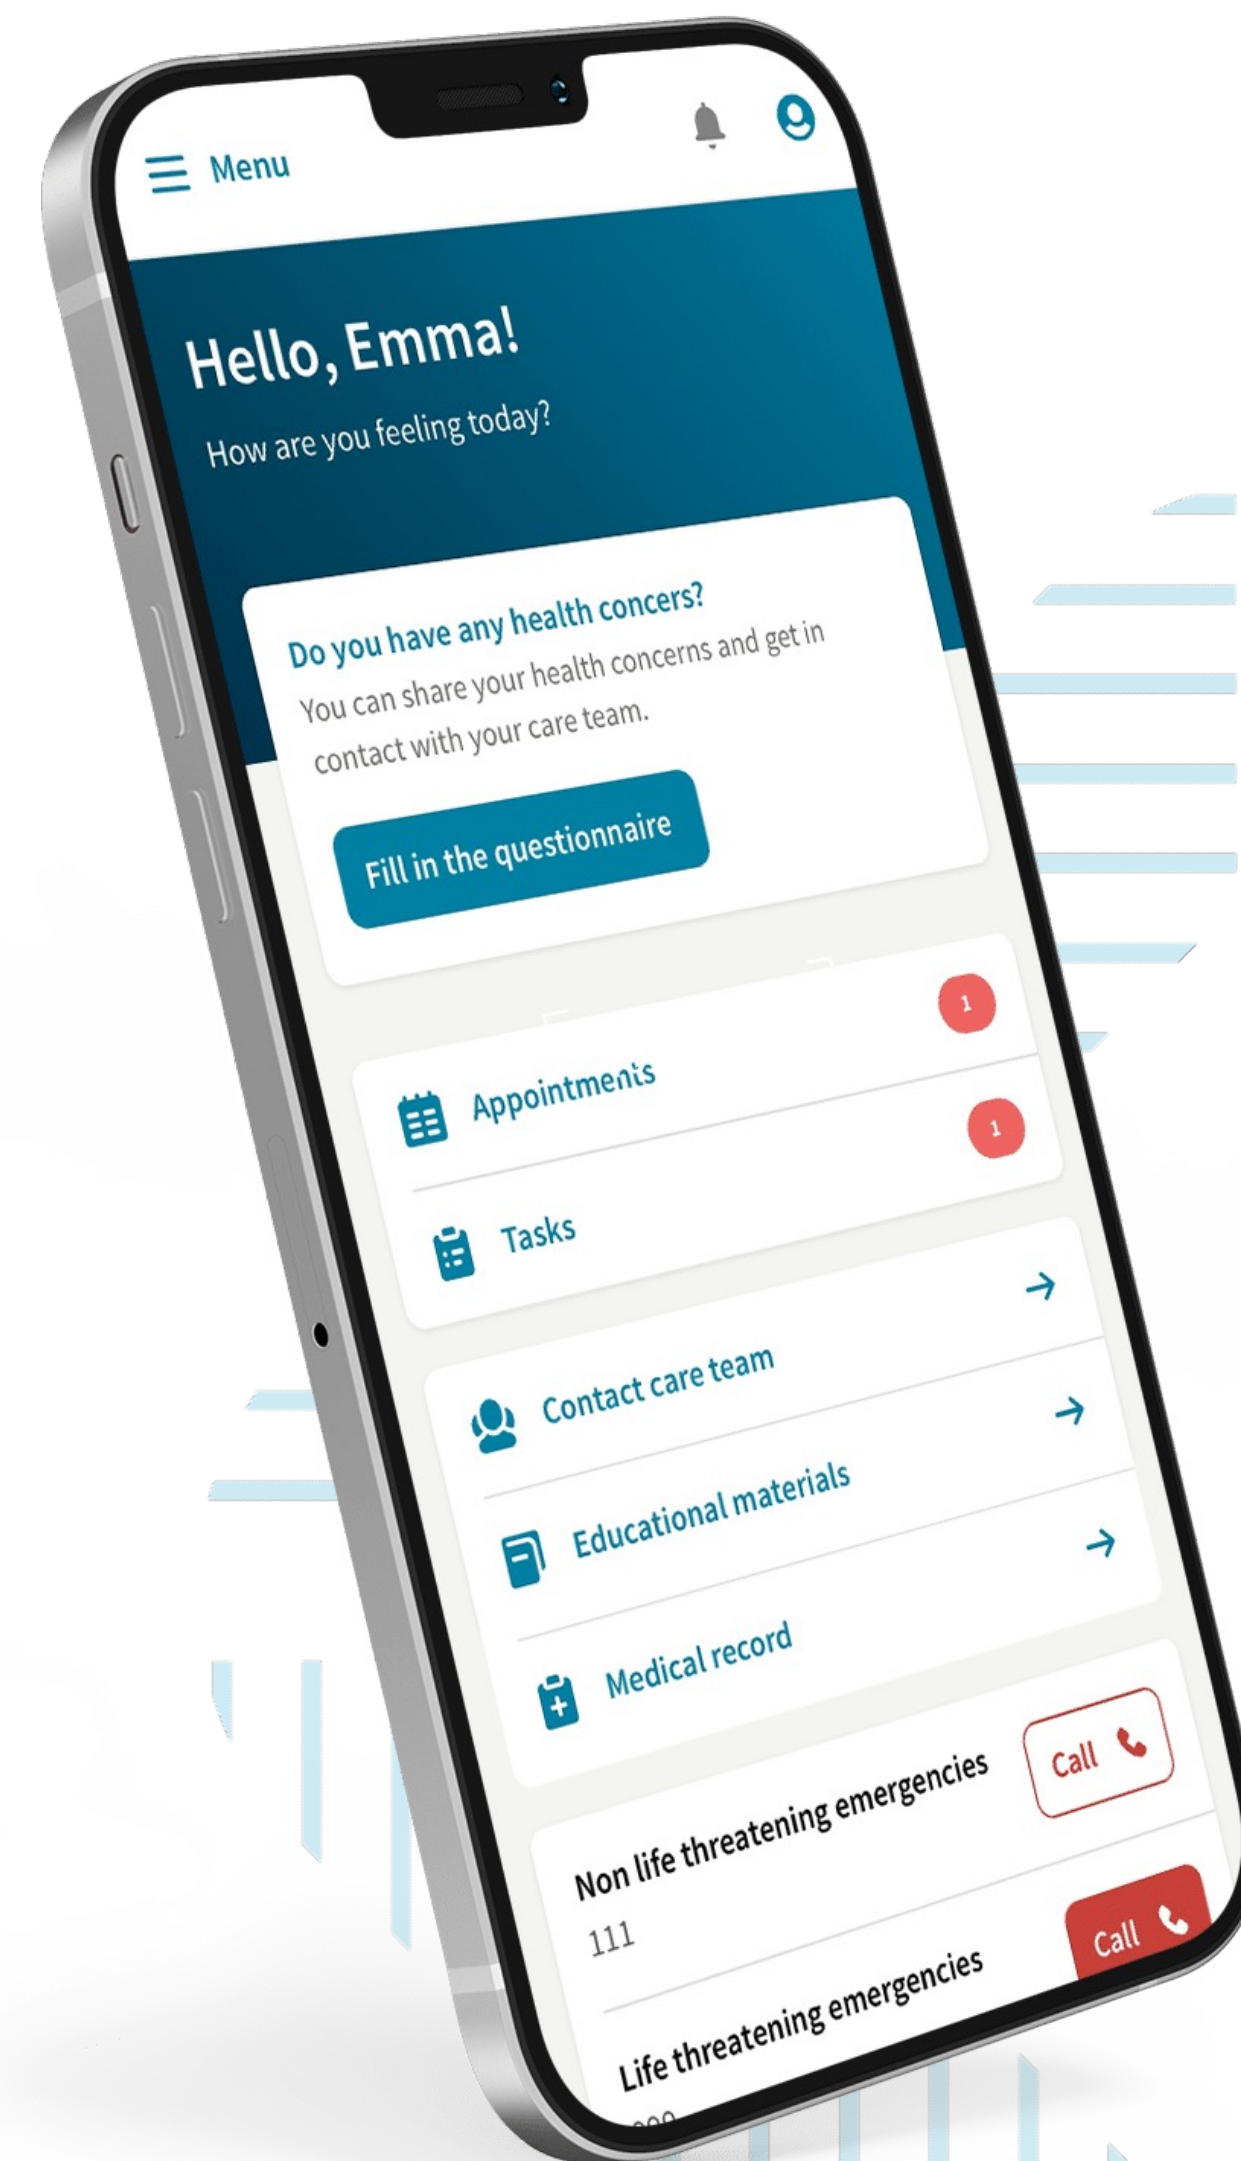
Menu

Hello, Emma!

How are you feeling today?

Do you have any health concers?

You can share your health concerns and get in contact with your care team.

Fill in the questionnaire

1

Appointments

1

Tasks

Contact care team

Educational materials

Medical record

Non life threatening emergencies

111

Call

Life threatening emergencies

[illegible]

Call